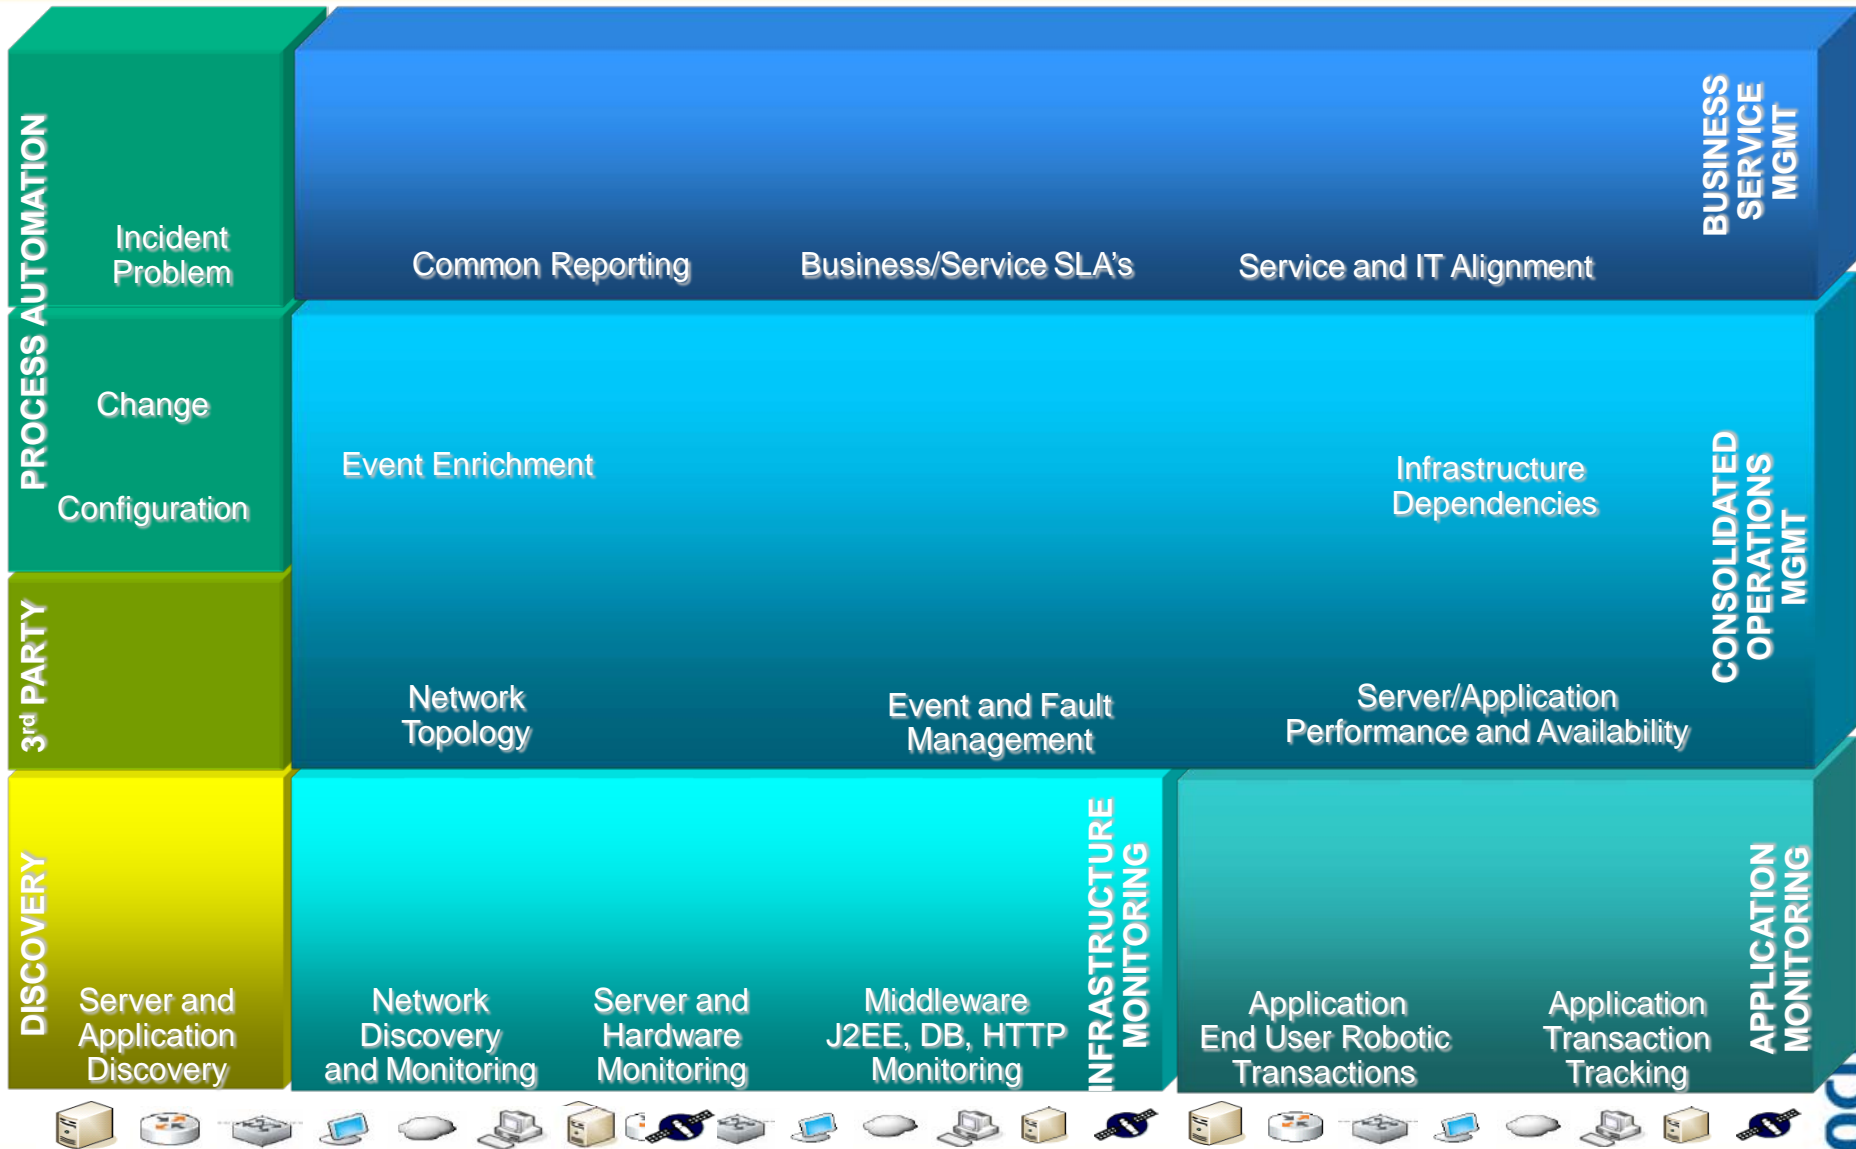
PROCESS AUTOMATION

Incident
Problem

Change

Configuration

Common Reporting

Business/Service SLA's

Service and IT Alignment

BUSINESS SERVICE MGMT

Event Enrichment

Infrastructure Dependencies

CONSOLIDATED OPERATIONS MGMT

3rd PARTY

Network Topology

Event and Fault Management

Server/Application Performance and Availability

DISCOVERY

Server and Application Discovery

Network Discovery and Monitoring

Server and Hardware Monitoring

Middleware J2EE, DB, HTTP Monitoring

INFRASTRUCTURE MONITORING

Application End User Robotic Transactions

Application Transaction Tracking

APPLICATION MONITORING